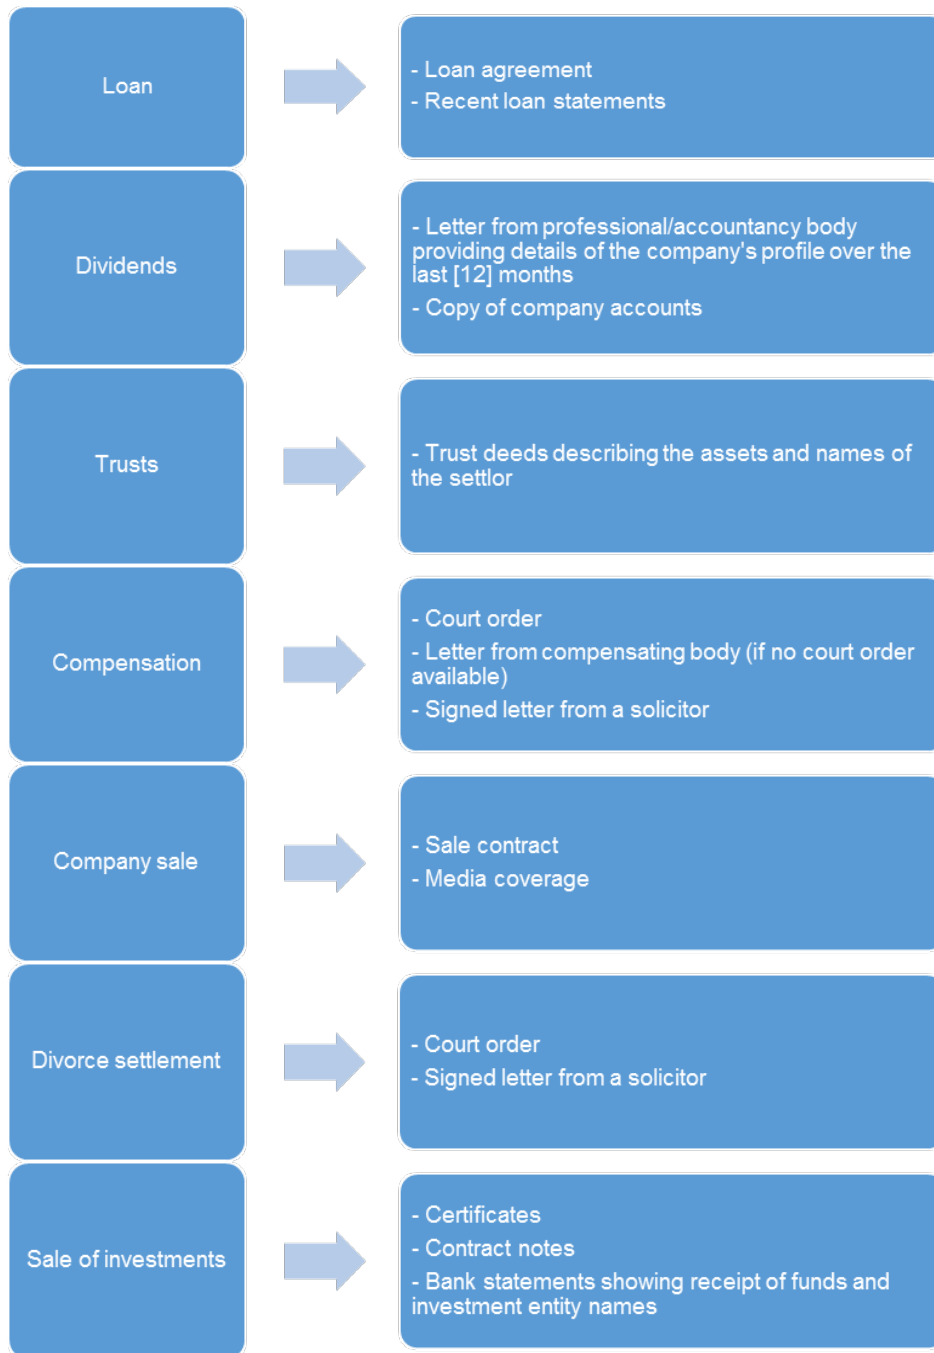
Loan

- Loan agreement
- Recent loan statements

Dividends

- Letter from professional/accountancy body providing details of the company's profile over the last [12] months
- Copy of company accounts

Trusts

- Trust deeds describing the assets and names of the settlor

Compensation

- Court order
- Letter from compensating body (if no court order available)
- Signed letter from a solicitor

Company sale

- Sale contract
- Media coverage

Divorce settlement

- Court order
- Signed letter from a solicitor

Sale of investments

- Certificates
- Contract notes
- Bank statements showing receipt of funds and investment entity names